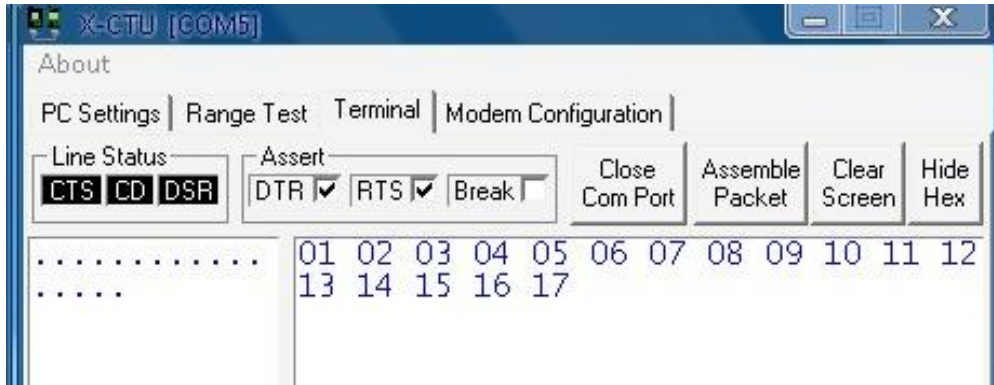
X-CTU [COM5]

About

PC Settings | Range Test | Terminal | Modem Configuration |

Line Status
CTS CD DSR

Assert
DTR RTS Break

Close Com Port

Assemble Packet

Clear Screen

Hide Hex

............
.....

01 02 03 04 05 06 07 08 09 10 11 12
13 14 15 16 17